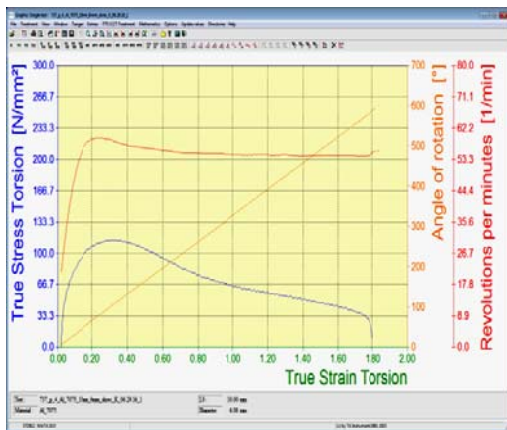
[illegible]

True Stress Torsion [N/mm²]

300.0
266.7
233.3
200.0
166.7
133.3
100.0
66.7
33.3
0.0

Angle of rotation [°]

700
600
500
400
300
200
100
0

Revolutions per minutes [1/min]

80.0
71.1
62.2
53.3
44.4
35.6
26.7
17.8
8.9
0.0

0.00 0.20 0.40 0.60 0.80 1.00 1.20 1.40 1.60 1.80 2.00

True Strain Torsion

Test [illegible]
Material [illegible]
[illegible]
Diameter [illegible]
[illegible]